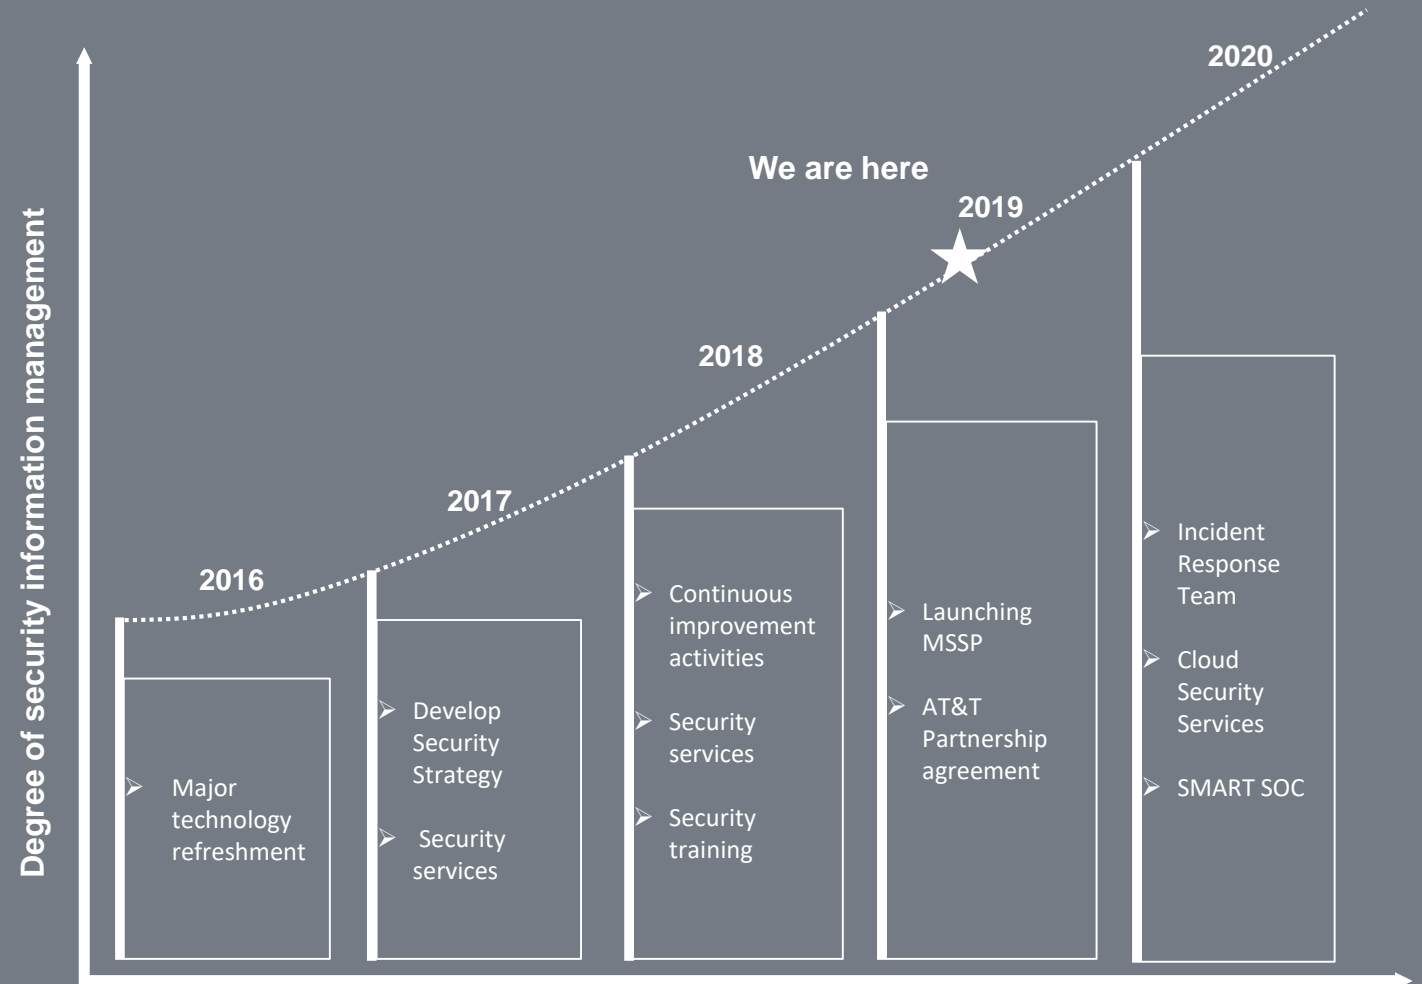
Degree of security information management

2020

We are here

2019

2018

2017

2016

➢ Major technology refreshment

➢ Develop Security Strategy

➢ Security services

➢ Continuous improvement activities

➢ Security services

➢ Security training

➢ Launching MSSP

➢ AT&T Partnership agreement

➢ Incident Response Team

➢ Cloud Security Services

➢ SMART SOC